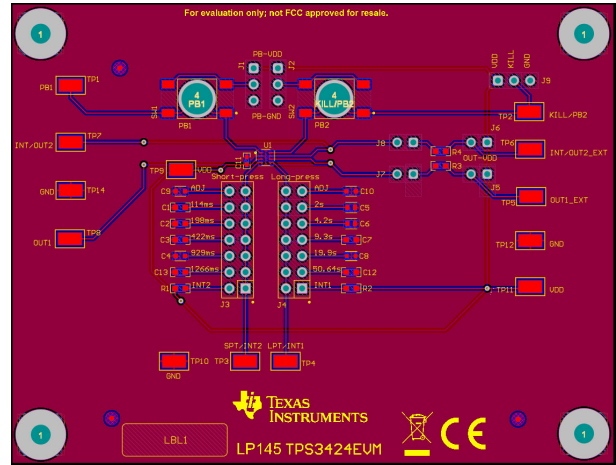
For evaluation only; not FCC approved for resale.

1

1

PB1 TP1

PB-VDD
J1 J2
4 PB1
4 KILL/PB2
SW1 SW2
PB1 PB-GND PB2

VDD KILL GND
J9

TP2 KILL/PB2

INT/OUT2 TP7

J6
TP6 INT/OUT2_EXT

J8 R4
OUT-VDD
J7 R3

GND TP14

TP9 VCC U1
Short-press Long-press

ADJ ADJ C10
C1 114ms 2s C5
C2 198ms 4.2s C6
C3 422ms 9.3s C7
C4 929ms 19.9s C8
C13 1266ms 50.64s C12
R1 INT2 INT1 R2

J5
TP5 OUT1_EXT

OUT1 TP8

TP12 GND

TP11 VDD

J3 J4

SPT/INT2 LPT/INT1
TP3 TP4
TP10
GND

TEXAS INSTRUMENTS

LBL1

LP145 TPS3424EVM

CE

1

1